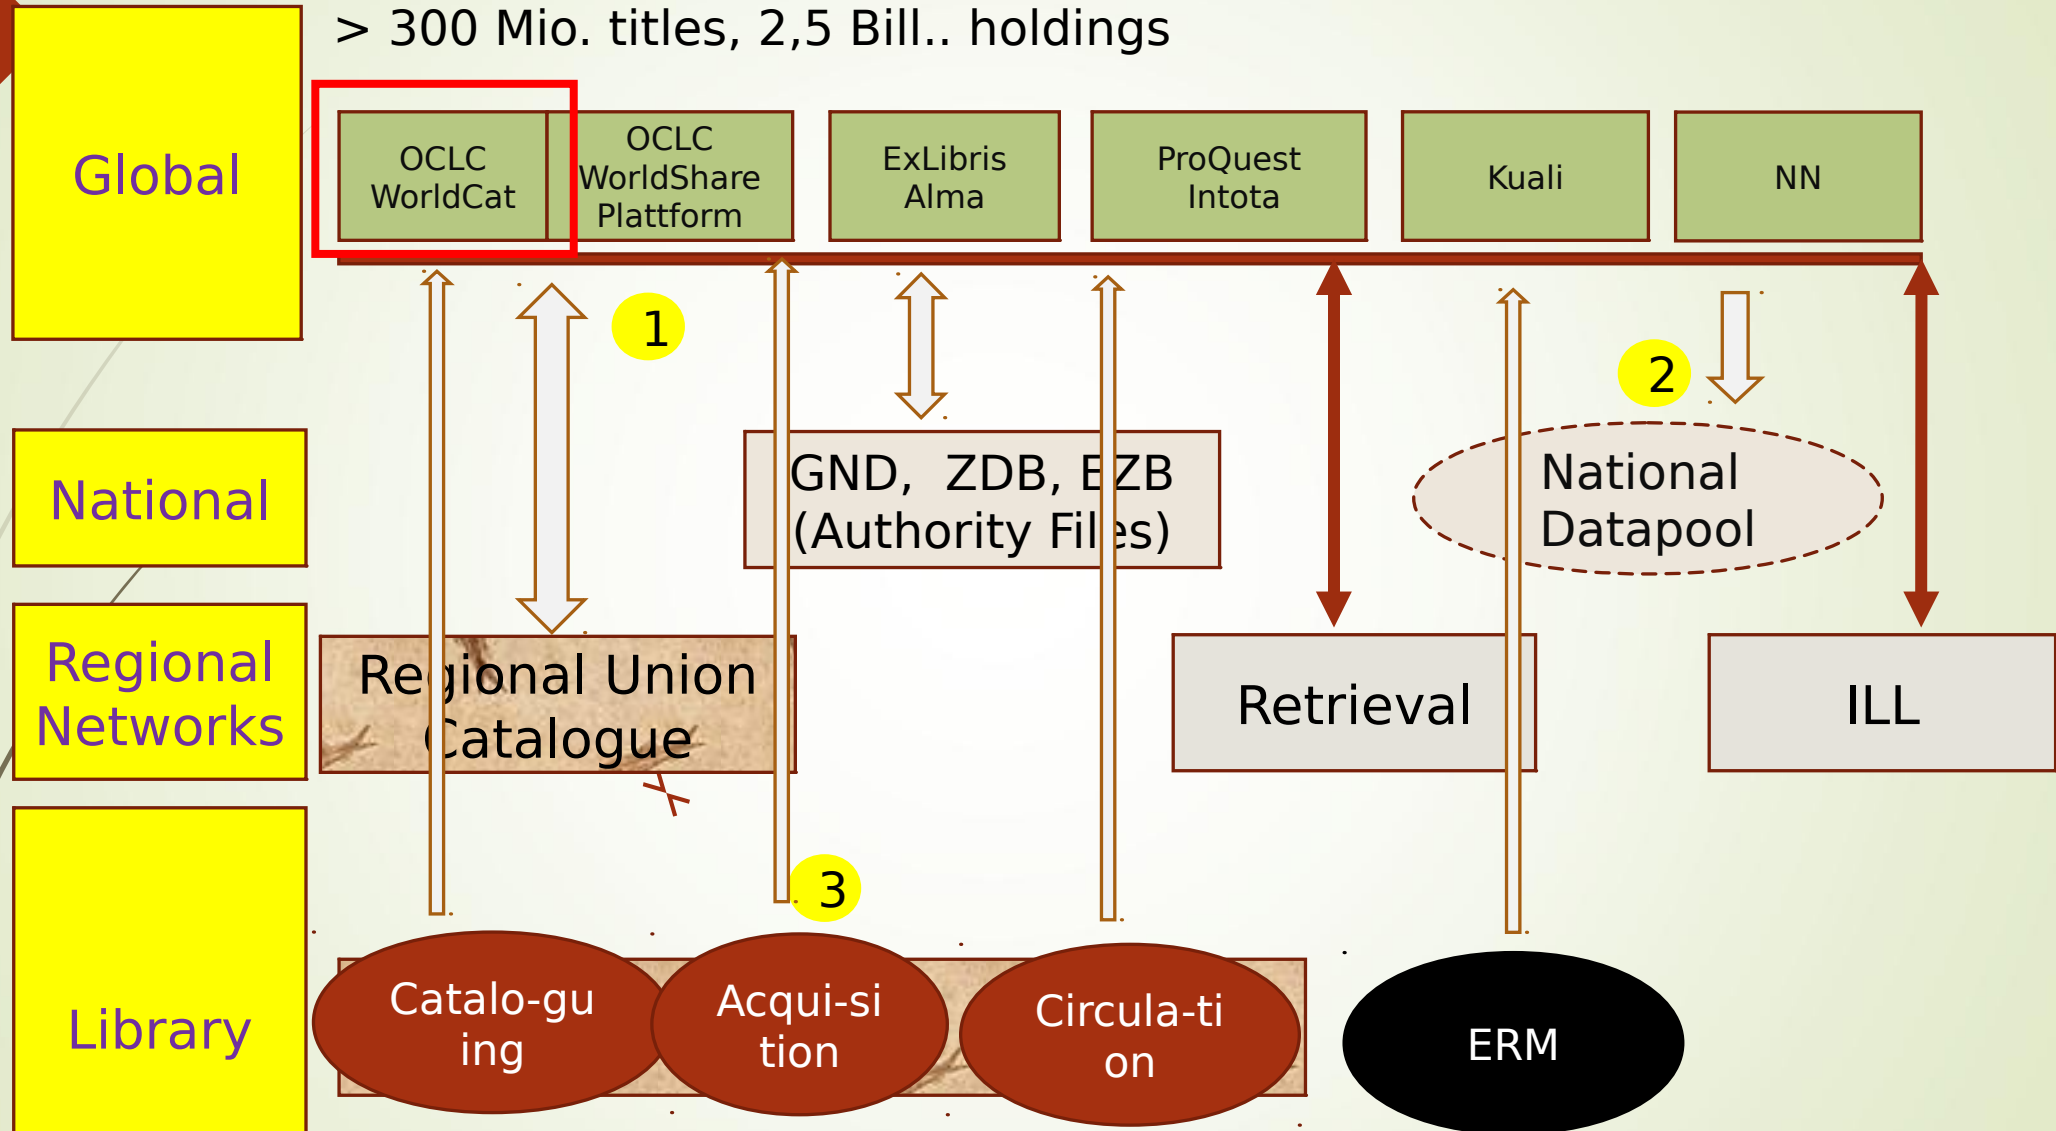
> 300 Mio. titles, 2,5 Bill.. holdings

Global

OCLC WorldCat

OCLC WorldShare Plattform

ExLibris Alma

ProQuest Intota

Kuali

NN

1

2

National

GND, ZDB, EZB (Authority Files)

National Datapool

Regional Networks

Regional Union Catalogue

Retrieval

ILL

3

Library

Catalo-guing

Acqui-sition

Circula-tion

ERM